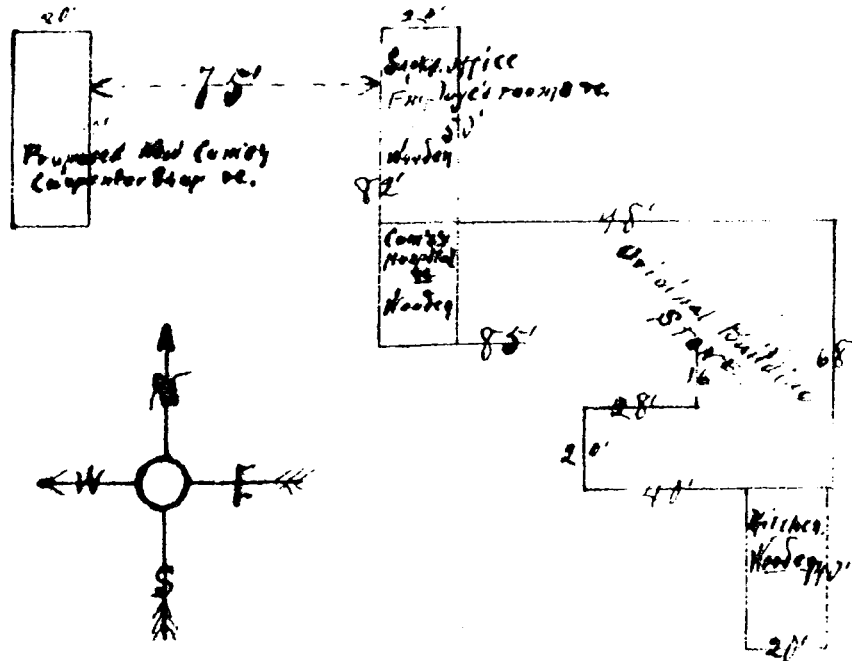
20'

75'

Proposed Mod County Carpenter Shop &c.

22'

Supt. office Employe's rooms &c.

30'

Warden

82'

48'

County Hospital & Warden

85'

Original Building Stone

68'

16

28'

20'

44'

Kitchen Warden

20'

N

W

E

S